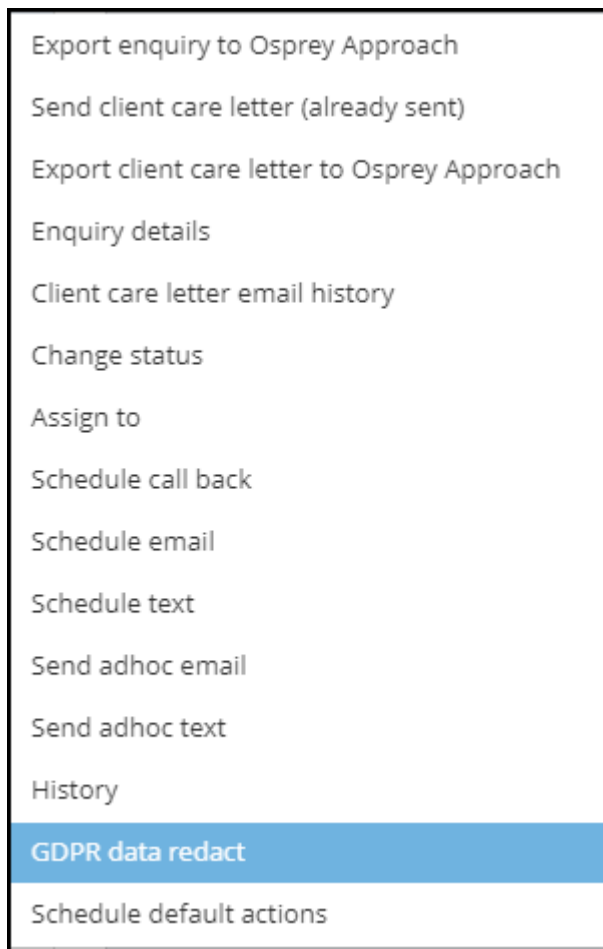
Export enquiry to Osprey Approach

Send client care letter (already sent)

Export client care letter to Osprey Approach

Enquiry details

Client care letter email history

Change status

Assign to

Schedule call back

Schedule email

Schedule text

Send adhoc email

Send adhoc text

History

GDPR data redact

Schedule default actions